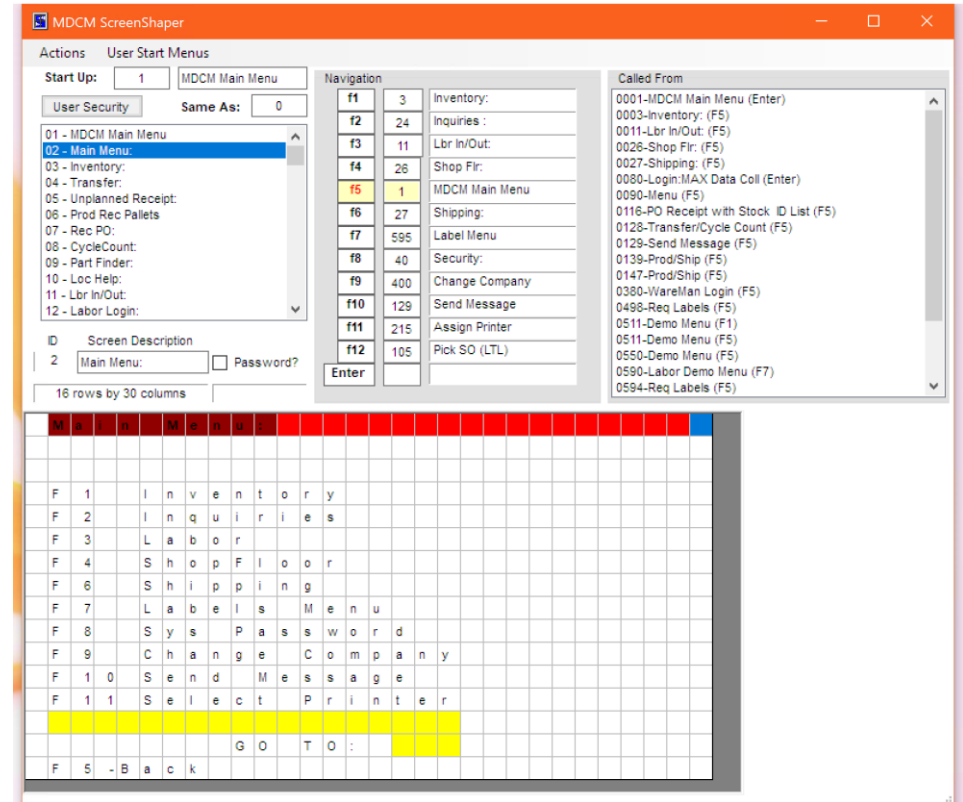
MDCM ScreenShaper

Actions User Start Menus

Start Up: 1 MDCM Main Menu

User Security Same As: 0

01 - MDCM Main Menu
02 - Main Menu:
03 - Inventory:
04 - Transfer:
05 - Unplanned Receipt:
06 - Prod Rec Pallets
07 - Rec PO:
08 - CycleCount:
09 - Part Finder:
10 - Loc Help:
11 - Lbr In/Out:
12 - Labor Login:

ID Screen Description
2 Main Menu: Password?

16 rows by 30 columns

Navigation

| | | |
|---|---|---|
| f1 | 3 | Inventory: |
| f2 | 24 | Inquiries : |
| f3 | 11 | Lbr In/Out: |
| f4 | 26 | Shop Flr: |
| f5 | 1 | MDCM Main Menu |
| f6 | 27 | Shipping: |
| f7 | 595 | Label Menu |
| f8 | 40 | Security: |
| f9 | 400 | Change Company |
| f10 | 129 | Send Message |
| f11 | 215 | Assign Printer |
| f12 | 105 | Pick SO (LTL) |
| Enter | | |

Called From

0001-MDCM Main Menu (Enter)
0003-Inventory: (F5)
0011-Lbr In/Out: (F5)
0026-Shop Flr: (F5)
0027-Shipping: (F5)
0080-Login:MAX Data Coll (Enter)
0090-Menu (F5)
0116-PO Receipt with Stock ID List (F5)
0128-Transfer/Cycle Count (F5)
0129-Send Message (F5)
0139-Prod/Ship (F5)
0147-Prod/Ship (F5)
0380-WareMan Login (F5)
0498-Req Labels (F5)
0511-Demo Menu (F1)
0511-Demo Menu (F5)
0550-Demo Menu (F5)
0590-Labor Demo Menu (F7)
0594-Req Labels (F5)

M a i n M e n u :

F 1 I n v e n t o r y
F 2 I n q u i r i e s
F 3 L a b o r
F 4 S h o p F l o o r
F 6 S h i p p i n g
F 7 L a b e l s M e n u
F 8 S y s P a s s w o r d
F 9 C h a n g e C o m p a n y
F 1 0 S e n d M e s s a g e
F 1 1 S e l e c t P r i n t e r

G O T O :
F 5 - B a c k